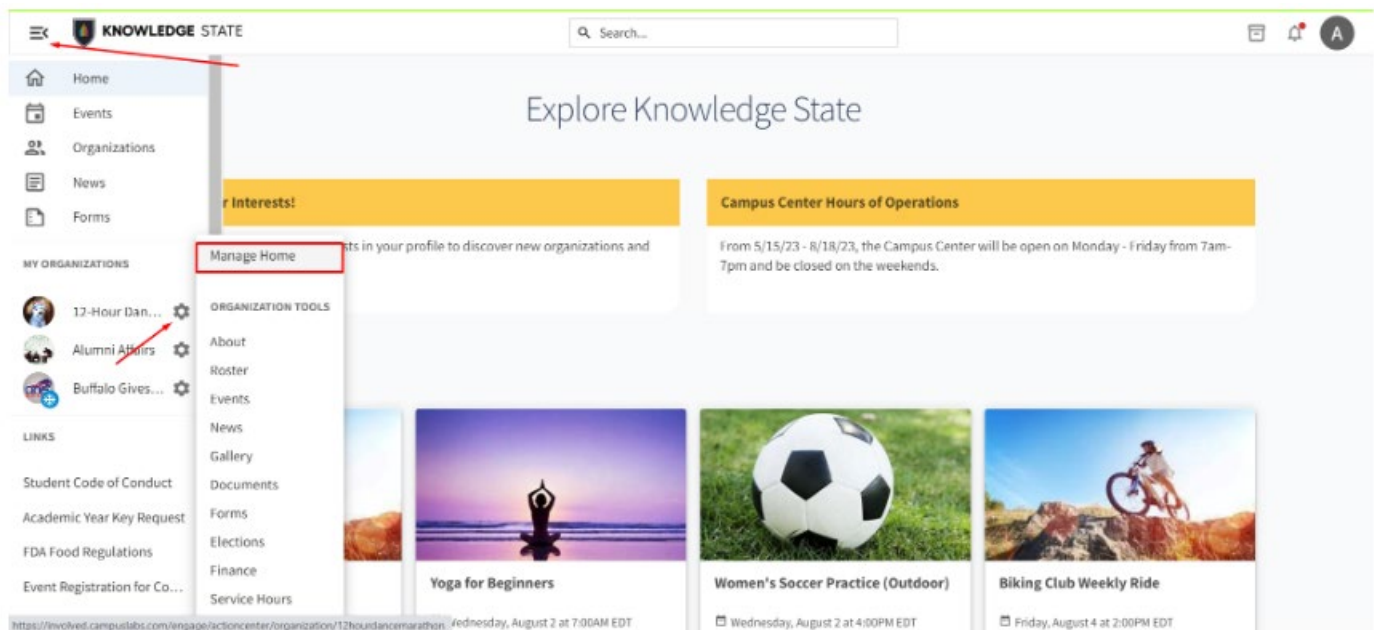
KNOWLEDGE STATE

Search...

A

Home
Events
Organizations
News
Forms

MY ORGANIZATIONS

12-Hour Dan...
Alumni Affairs
Buffalo Gives...

LINKS

Student Code of Conduct
Academic Year Key Request
FDA Food Regulations
Event Registration for Co...

Manage Home

ORGANIZATION TOOLS

About
Roster
Events
News
Gallery
Documents
Forms
Elections
Finance
Service Hours

Explore Knowledge State

r Interests!

sts in your profile to discover new organizations and

Campus Center Hours of Operations

From 5/15/23 - 8/18/23, the Campus Center will be open on Monday - Friday from 7am-7pm and be closed on the weekends.

Yoga for Beginners

Wednesday, August 2 at 7:00AM EDT

Women's Soccer Practice (Outdoor)

Wednesday, August 2 at 4:00PM EDT

Biking Club Weekly Ride

Friday, August 4 at 2:00PM EDT

https://involved.campuslabs.com/engage/actioncenter/organization/12hourdancemarathon